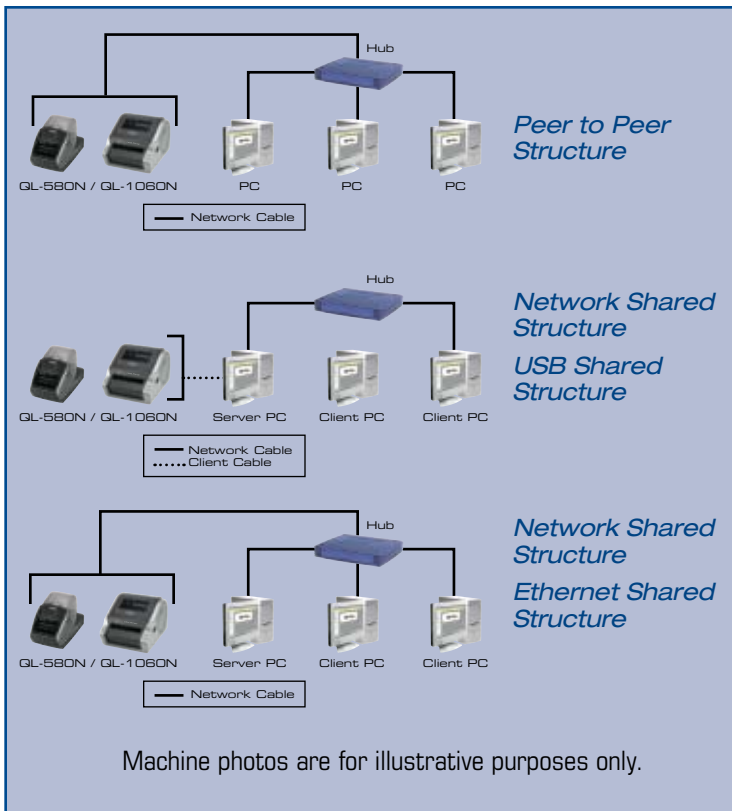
Hub

QL-580N / QL-1060N

PC

PC

PC

Peer to Peer Structure

Network Cable

Hub

Network Shared Structure

USB Shared Structure

QL-580N / QL-1060N

Server PC

Client PC

Client PC

Network Cable

Client Cable

Hub

Network Shared Structure

Ethernet Shared Structure

QL-580N / QL-1060N

Server PC

Client PC

Client PC

Network Cable

Machine photos are for illustrative purposes only.